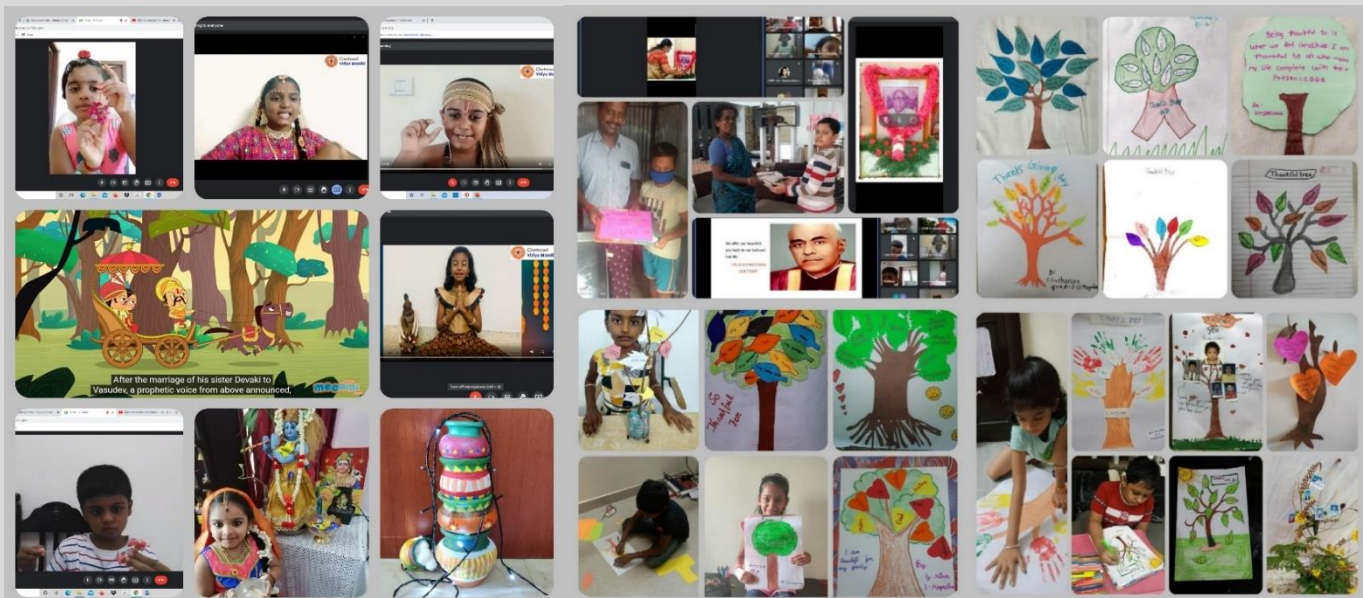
Chettinad Vidya Mandir

Chettinad Vidya Mandir

Chettinad Vidya Mandir

After the marriage of his sister Devaki to Vasudev, a prophetic voice from above announced,

Being thankful to is what we are grateful I am thankful to all who made my life complete with their presence.

Thanks Giving Day

Thankful tree

Thankful tree

So Thankful Tree